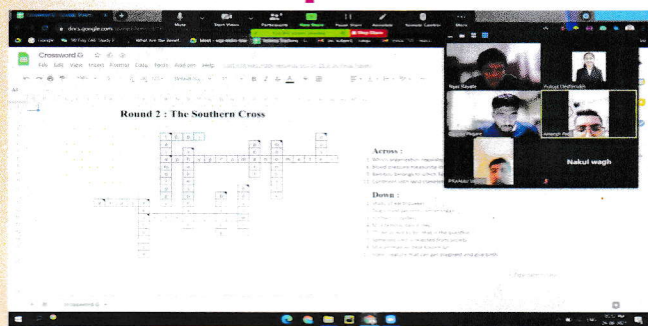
docs.google.com

Crossword G

File Edit View Insert Format Data Tools Add-ons Help

Round 2 : The Southern Cross

Across :

Down :

Mute

Start Video

Participants

New Share

Pause Share

Annotate

Remote Control

More

Stop Share

Nakul wagh